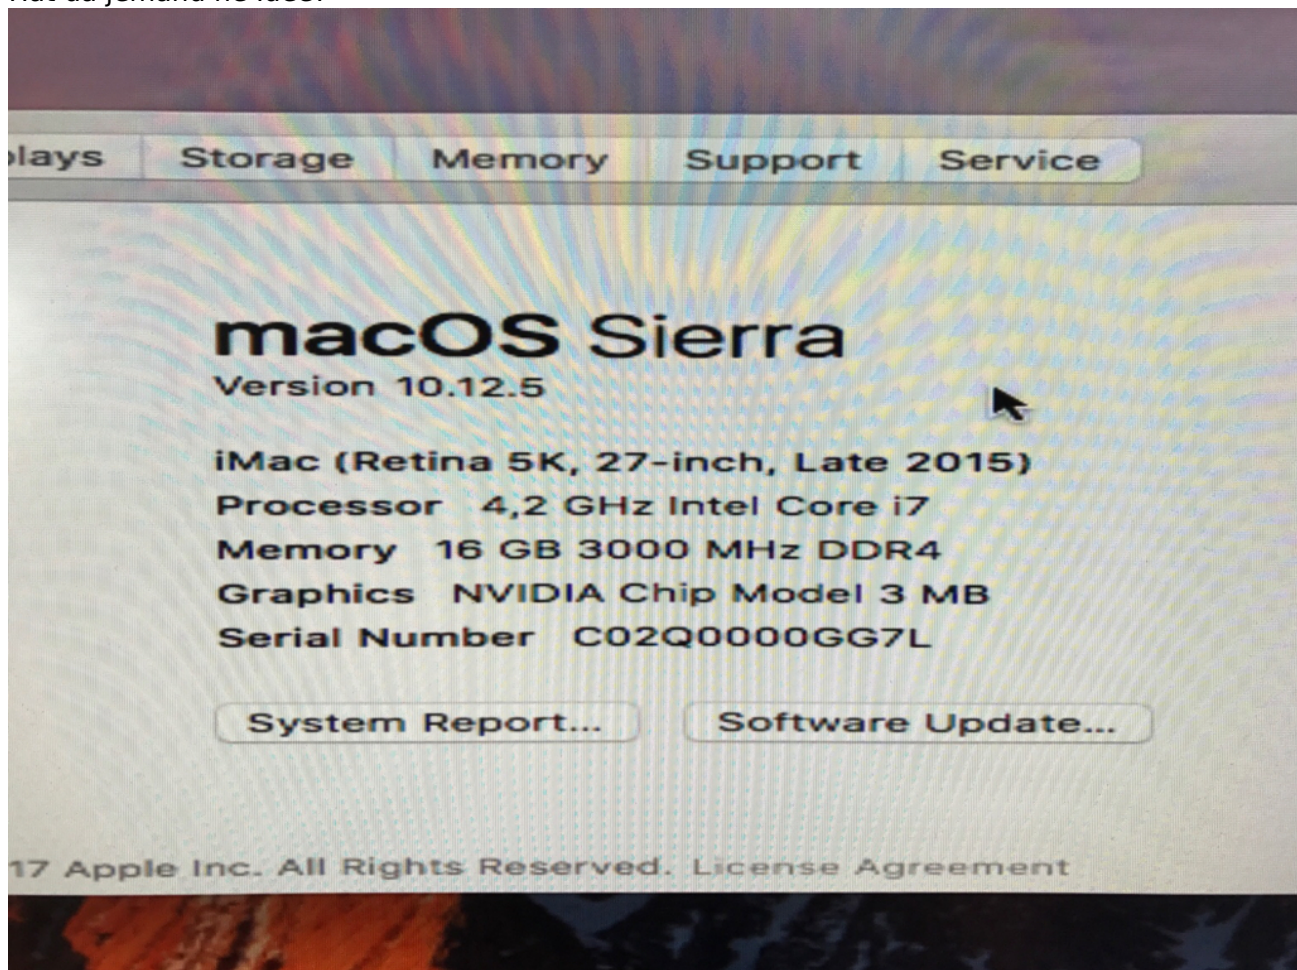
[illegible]

lays Storage Memory Support Service

macOS Sierra
Version 10.12.5

iMac (Retina 5K, 27-inch, Late 2015)
Processor 4,2 GHz Intel Core i7
Memory 16 GB 3000 MHz DDR4
Graphics NVIDIA Chip Model 3 MB
Serial Number C02Q0000GG7L

System Report... Software Update...

17 Apple Inc. All Rights Reserved. License Agreement